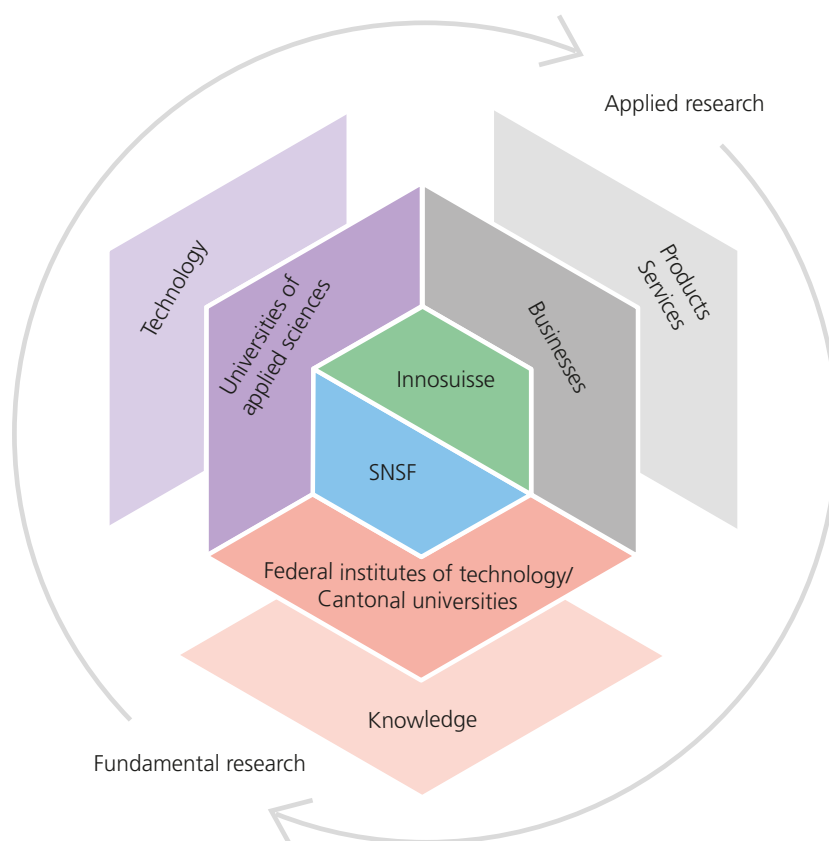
Applied research

Technology

Universities of applied sciences

Businesses

Products Services

Innosuisse

SNSF

Federal institutes of technology/ Cantonal universities

Knowledge

Fundamental research